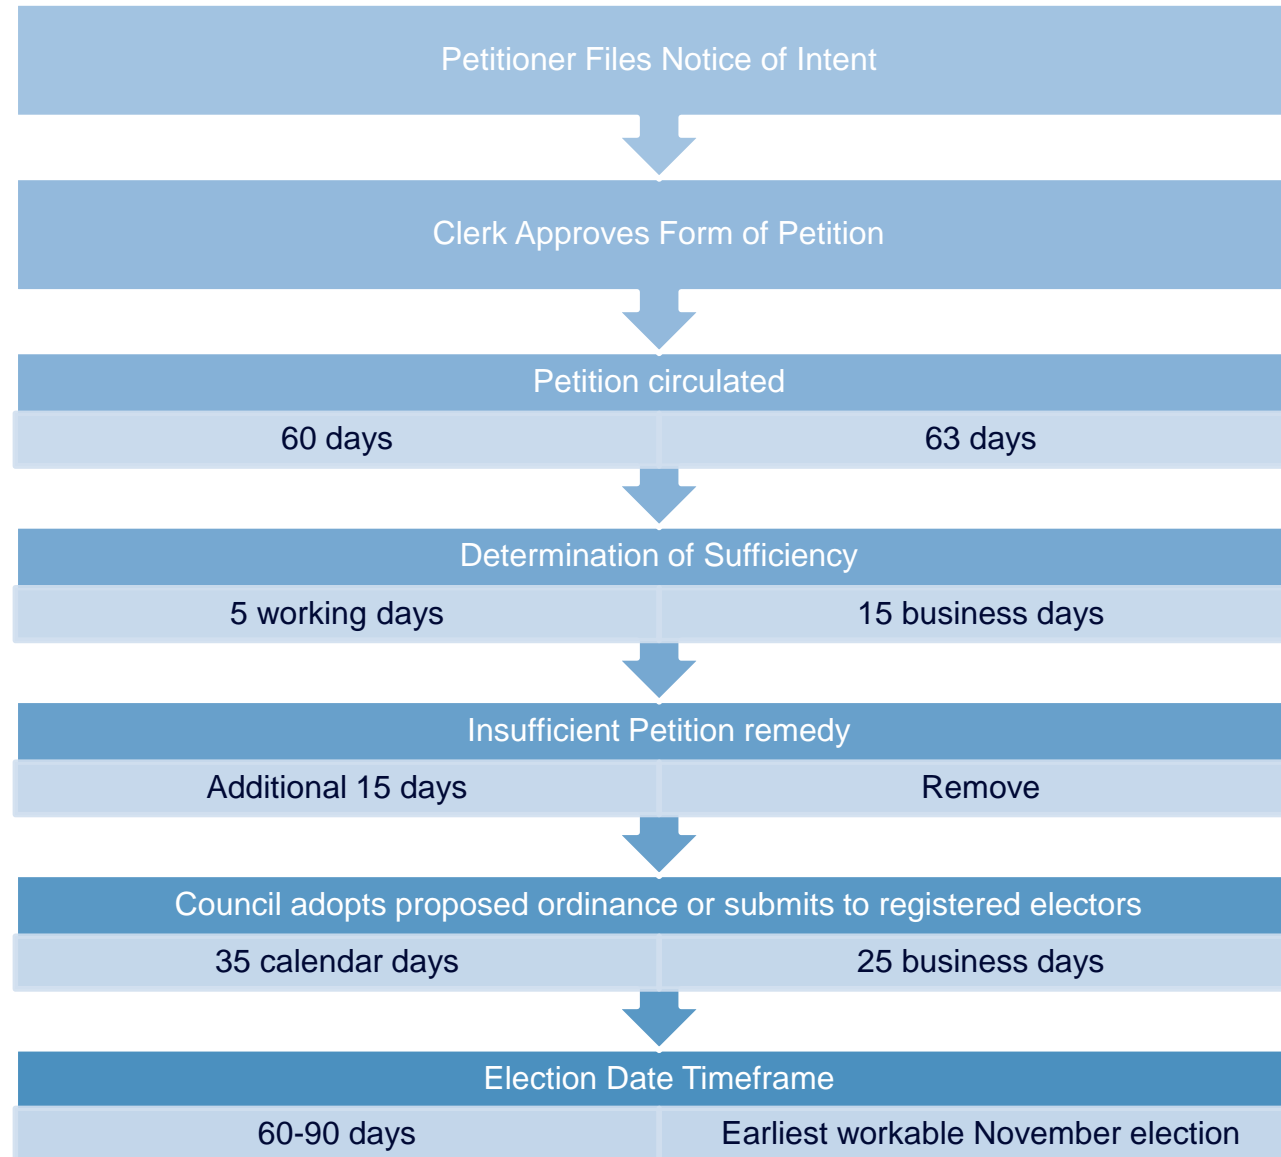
Petitioner Files Notice of Intent

Clerk Approves Form of Petition

Petition circulated

| 60 days | 63 days |
|---|---|

Determination of Sufficiency

| 5 working days | 15 business days |
|---|---|

Insufficient Petition remedy

| Additional 15 days | Remove |
|---|---|

Council adopts proposed ordinance or submits to registered electors

| 35 calendar days | 25 business days |
|---|---|

Election Date Timeframe

| 60-90 days | Earliest workable November election |
|---|---|